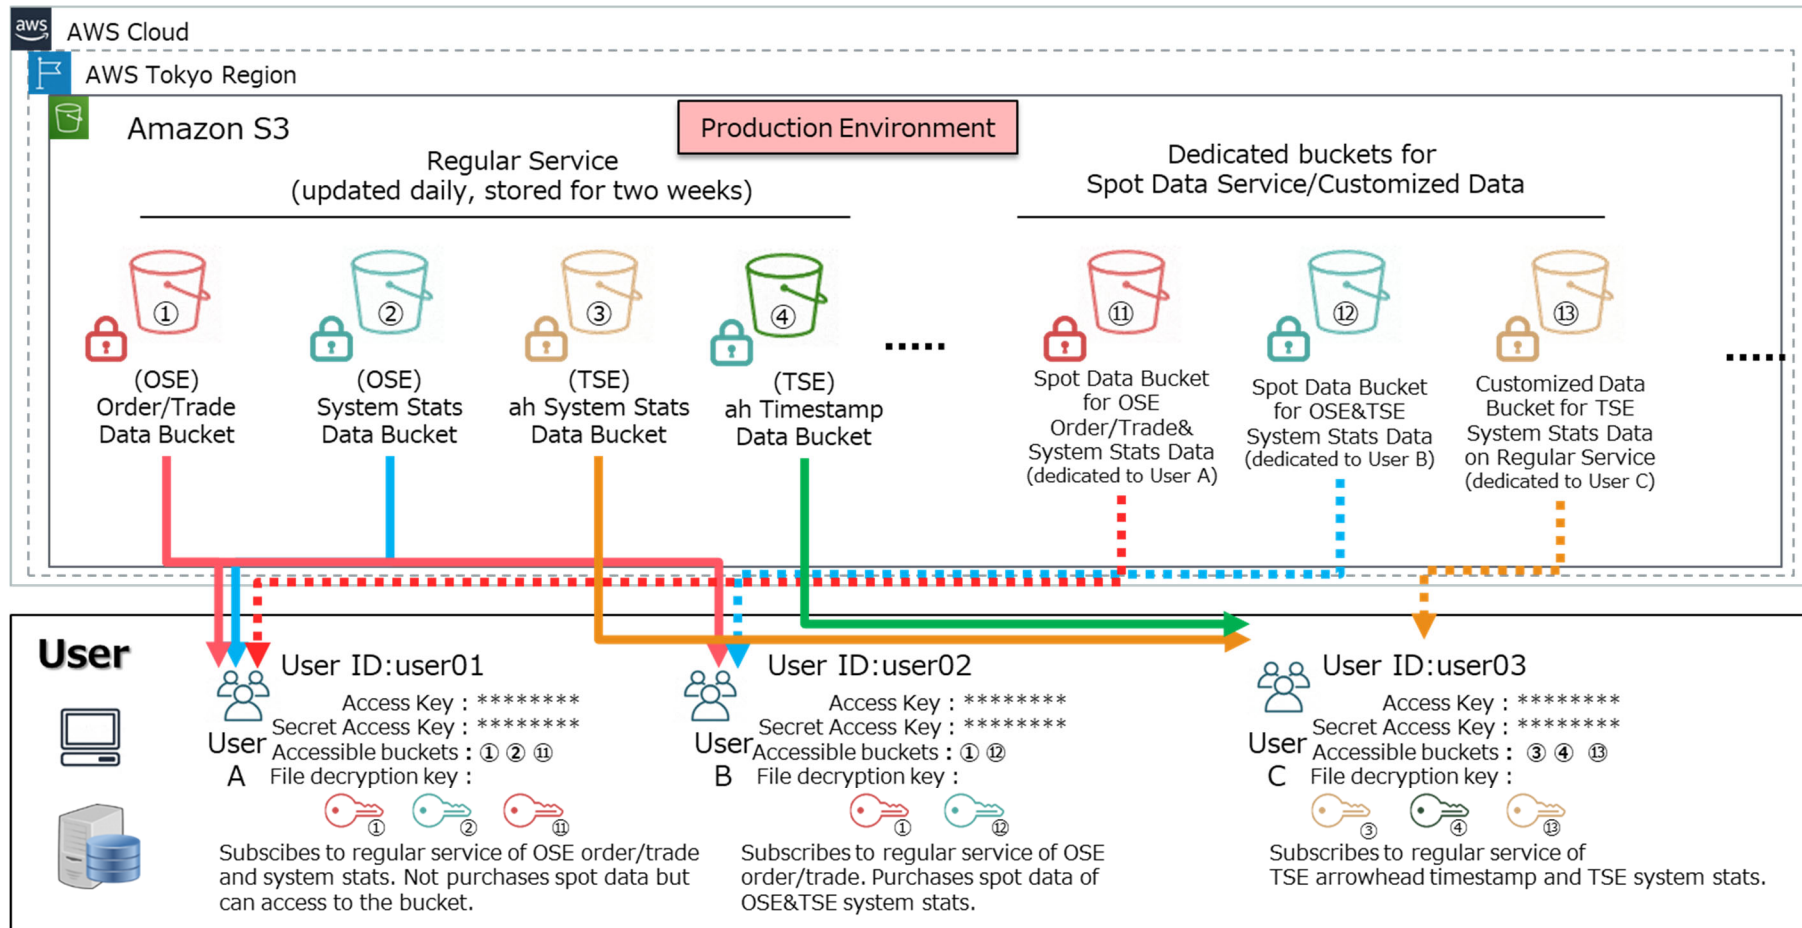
AWS Cloud

AWS Tokyo Region

Amazon S3

Production Environment

Regular Service
(updated daily, stored for two weeks)

Dedicated buckets for
Spot Data Service/Customized Data

①
(OSE)
Order/Trade
Data Bucket

②
(OSE)
System Stats
Data Bucket

③
(TSE)
ah System Stats
Data Bucket

④
(TSE)
ah Timestamp
Data Bucket

.....

⑪
Spot Data Bucket
for OSE
Order/Trade&
System Stats Data
(dedicated to User A)

⑫
Spot Data Bucket
for OSE&TSE
System Stats Data
(dedicated to User B)

⑬
Customized Data
Bucket for TSE
System Stats Data
on Regular Service
(dedicated to User C)

.....

User

User A
User ID:user01
Access Key : ********
Secret Access Key : ********
Accessible buckets : ① ② ⑪
File decryption key :
① ② ⑪
Subscibes to regular service of OSE order/trade and system stats. Not purchases spot data but can access to the bucket.

User B
User ID:user02
Access Key : ********
Secret Access Key : ********
Accessible buckets : ① ⑫
File decryption key :
① ⑫
Subscribes to regular service of OSE order/trade. Purchases spot data of OSE&TSE system stats.

User C
User ID:user03
Access Key : ********
Secret Access Key : ********
Accessible buckets : ③ ④ ⑬
File decryption key :
③ ④ ⑬
Subscribes to regular service of TSE arrowhead timestamp and TSE system stats.